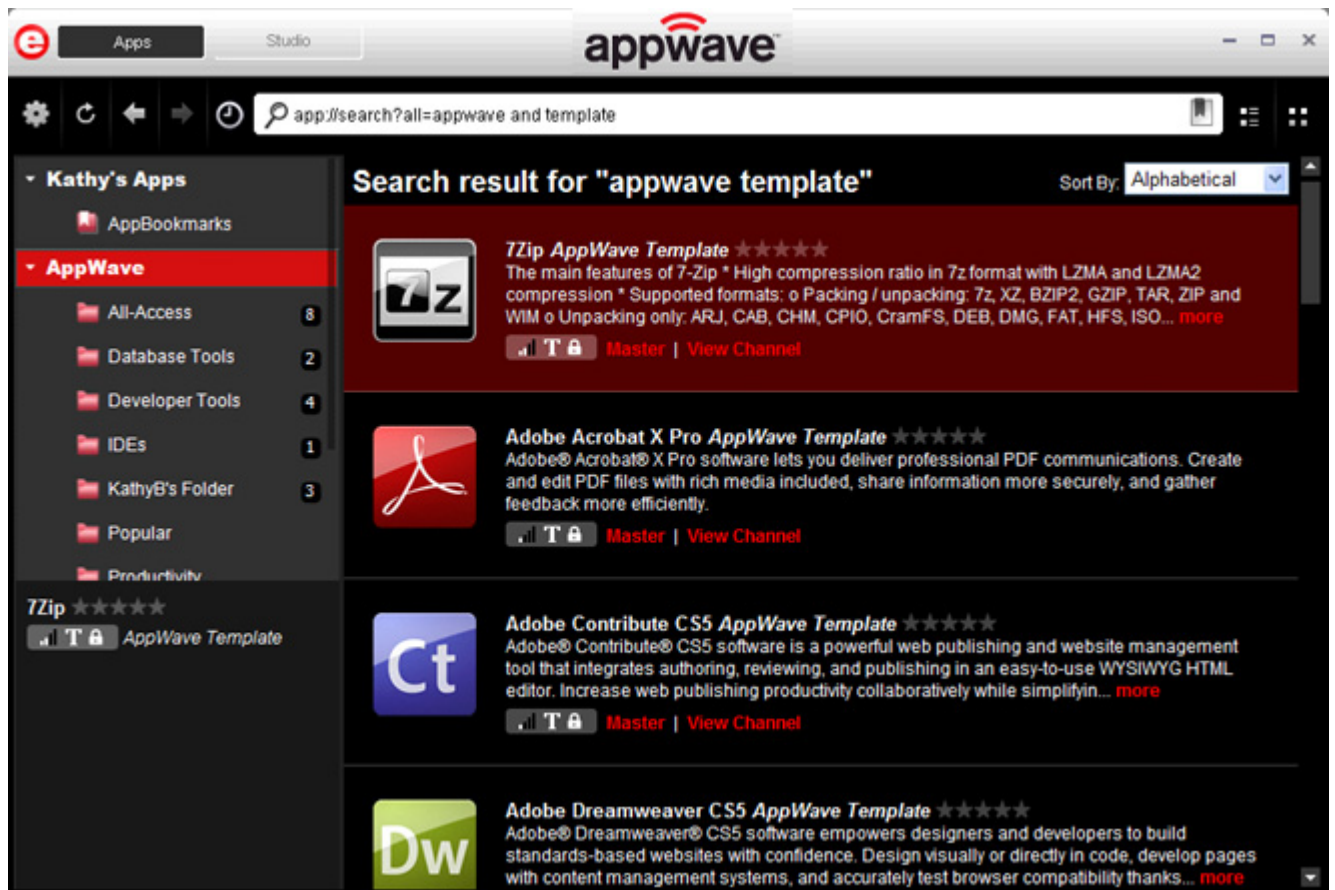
Apps Studio

appwave

app://search?all=appwave and template

Kathy's Apps

AppBookmarks

AppWave

All-Access 8

Database Tools 2

Developer Tools 4

IDEs 1

KathyB's Folder 3

Popular

Productivity

7Zip

T AppWave Template

Search result for "appwave template"

Sort By: Alphabetical

7z

7Zip AppWave Template
The main features of 7-Zip * High compression ratio in 7z format with LZMA and LZMA2 compression * Supported formats: o Packing / unpacking: 7z, XZ, BZIP2, GZIP, TAR, ZIP and WIM o Unpacking only: ARJ, CAB, CHM, CPIO, CramFS, DEB, DMG, FAT, HFS, ISO... more
T Master | View Channel

Adobe Acrobat X Pro AppWave Template
Adobe® Acrobat® X Pro software lets you deliver professional PDF communications. Create and edit PDF files with rich media included, share information more securely, and gather feedback more efficiently.
T Master | View Channel

Ct

Adobe Contribute CS5 AppWave Template
Adobe® Contribute® CS5 software is a powerful web publishing and website management tool that integrates authoring, reviewing, and publishing in an easy-to-use WYSIWYG HTML editor. Increase web publishing productivity collaboratively while simplifyin... more
T Master | View Channel

Dw

Adobe Dreamweaver CS5 AppWave Template
Adobe® Dreamweaver® CS5 software empowers designers and developers to build standards-based websites with confidence. Design visually or directly in code, develop pages with content management systems, and accurately test browser compatibility thanks... more